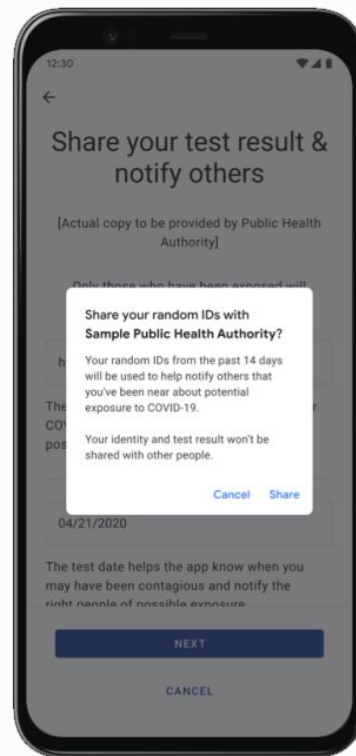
12:30

←

Share your test result & notify others

[Actual copy to be provided by Public Health Authority]

Only those who have been exposed will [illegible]

h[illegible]

The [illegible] r CO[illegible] pos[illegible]

Share your random IDs with Sample Public Health Authority?

Your random IDs from the past 14 days will be used to help notify others that you've been near about potential exposure to COVID-19.

Your identity and test result won't be shared with other people.

Cancel Share

04/21/2020

The test date helps the app know when you may have been contagious and notify the right people of possible exposure

NEXT

CANCEL